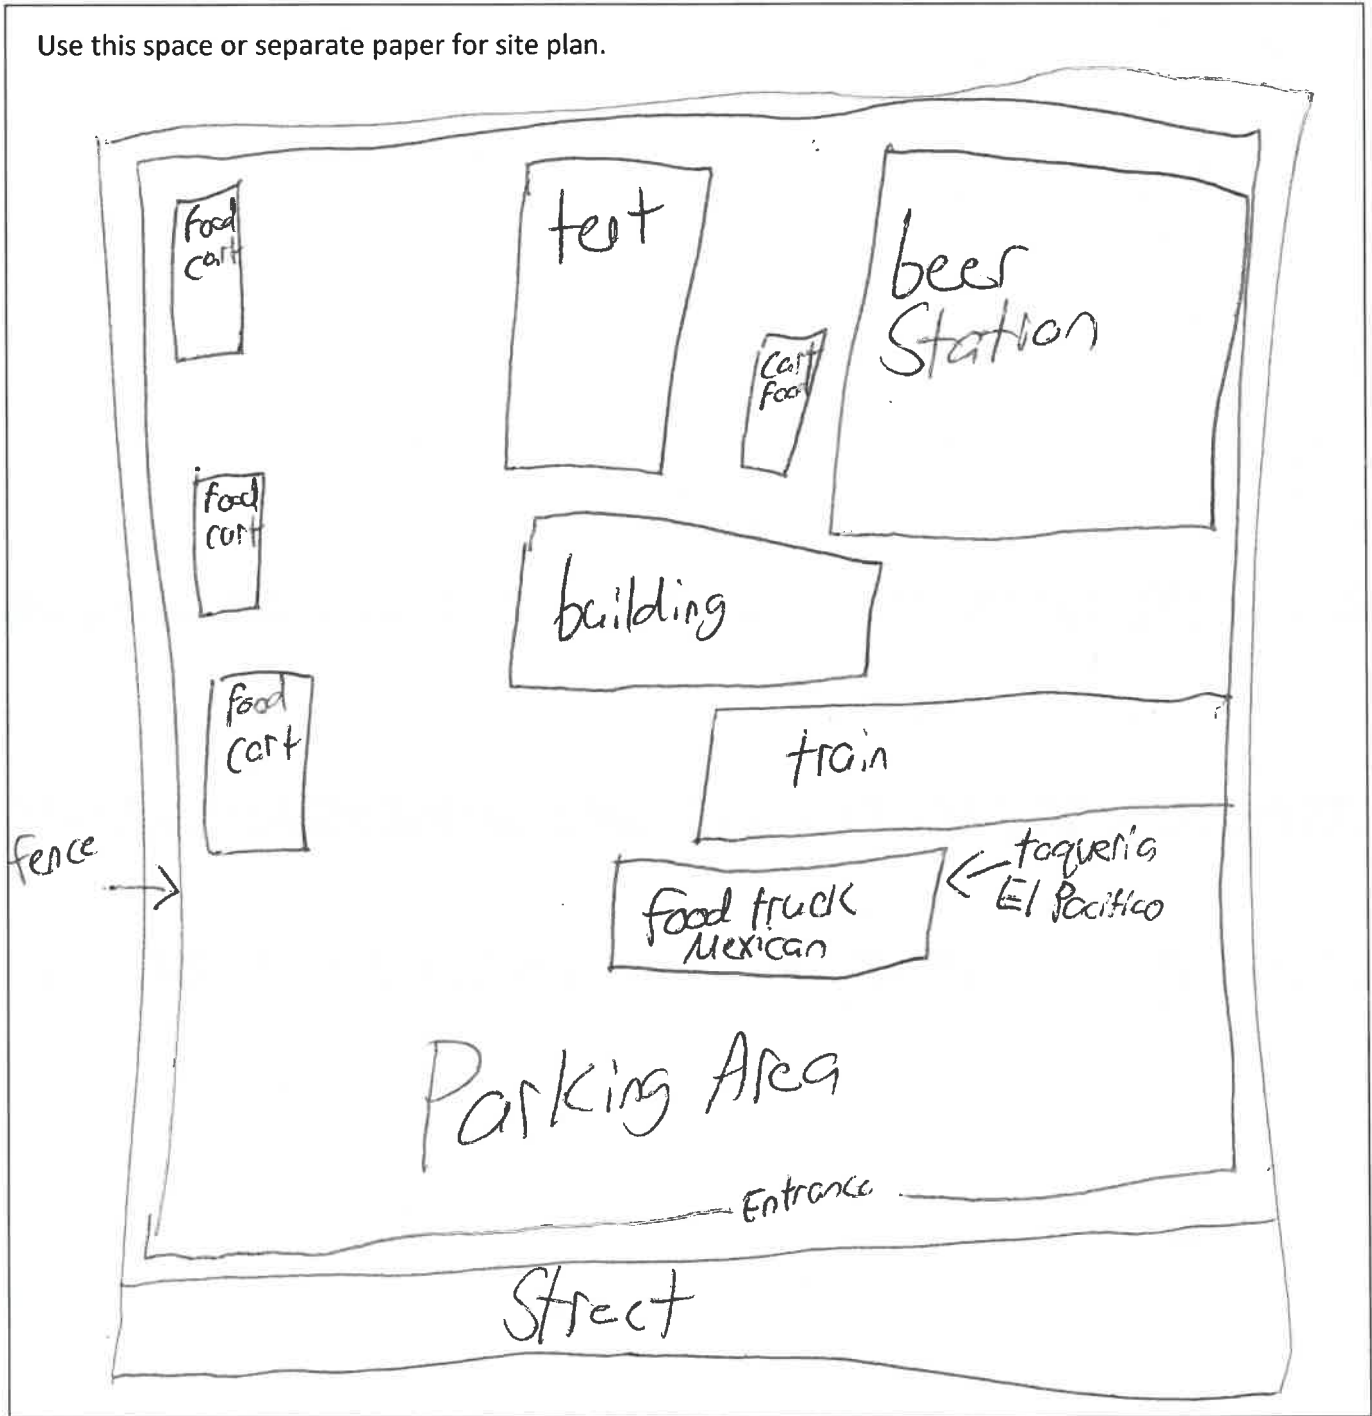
Use this space or separate paper for site plan.

food cart

tent

cart food

beer Station

food cart

building

food cart

train

fence

food truck Mexican

toqueria El Pacifico

Parking Area

Entrance

Street